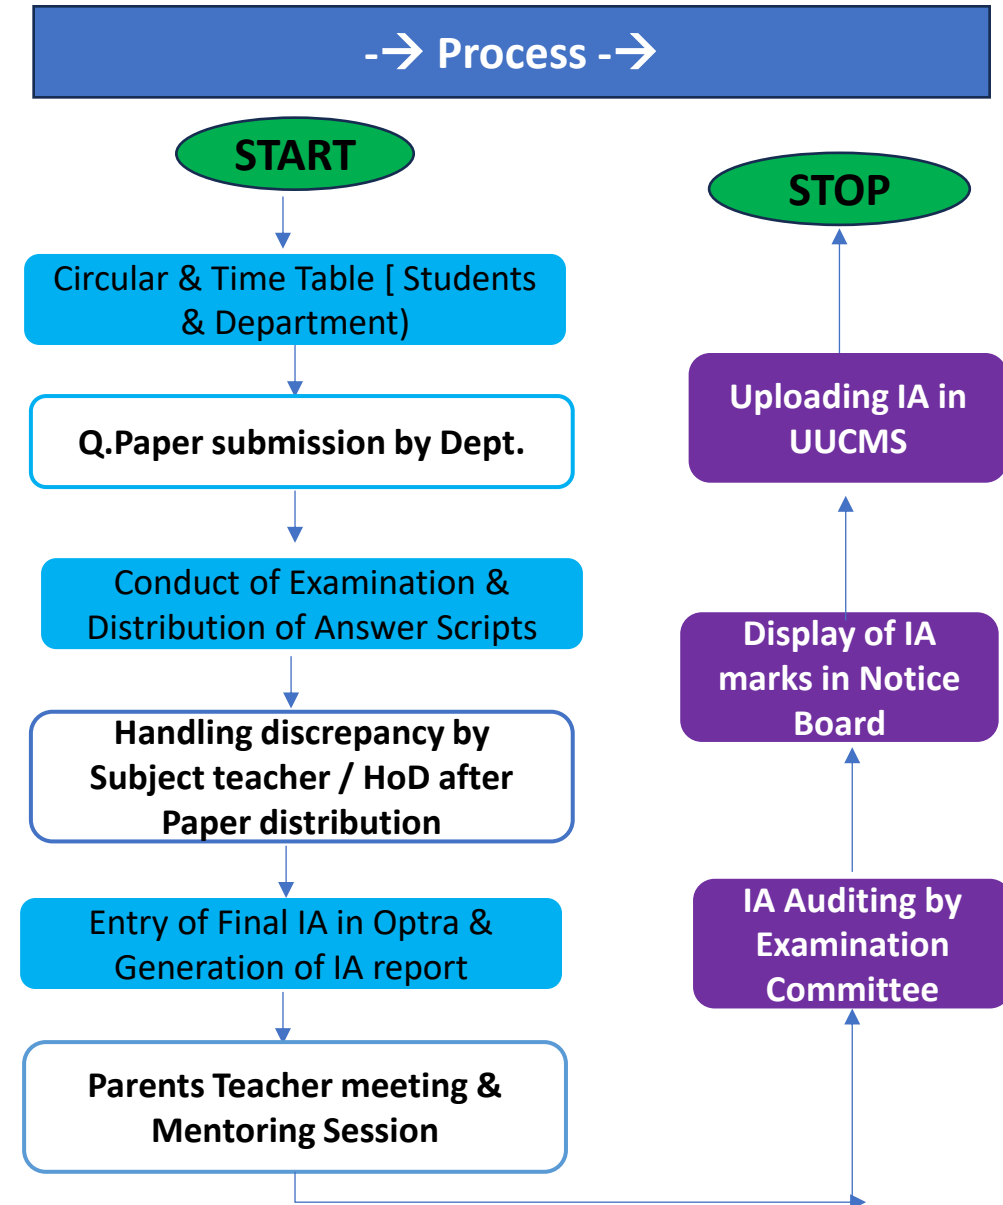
-→ Process -→

START

Circular & Time Table [ Students & Department)

Q.Paper submission by Dept.

Conduct of Examination & Distribution of Answer Scripts

Handling discrepancy by Subject teacher / HoD after Paper distribution

Entry of Final IA in Optra & Generation of IA report

Parents Teacher meeting & Mentoring Session

IA Auditing by Examination Committee

Display of IA marks in Notice Board

Uploading IA in UUCMS

STOP